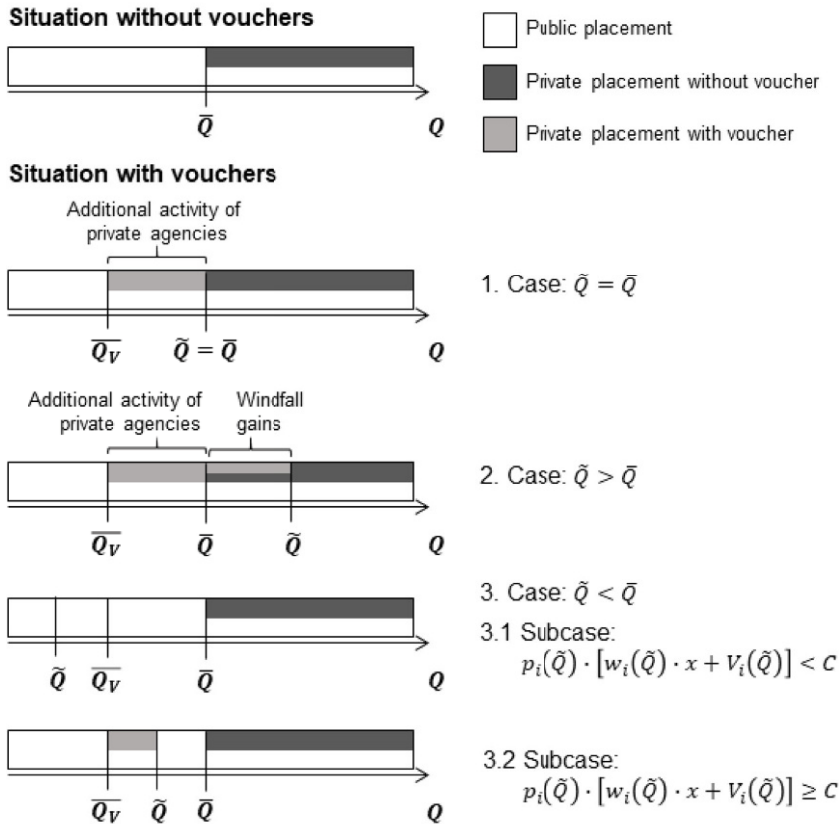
Situation without vouchers

$\bar{Q}$ $Q$

Public placement

Private placement without voucher

Private placement with voucher

Situation with vouchers

Additional activity of private agencies

$\overline{Q_V}$ $\tilde{Q} = \bar{Q}$ $Q$

1. Case: $\tilde{Q} = \bar{Q}$

Additional activity of private agencies

Windfall gains

$\overline{Q_V}$ $\bar{Q}$ $\tilde{Q}$ $Q$

2. Case: $\tilde{Q} > \bar{Q}$

$\tilde{Q}$ $\overline{Q_V}$ $\bar{Q}$ $Q$

3. Case: $\tilde{Q} < \bar{Q}$

3.1 Subcase: $p_i(\tilde{Q}) \cdot [w_i(\tilde{Q}) \cdot x + V_i(\tilde{Q})] < C$

$\overline{Q_V}$ $\tilde{Q}$ $\bar{Q}$ $Q$

3.2 Subcase: $p_i(\tilde{Q}) \cdot [w_i(\tilde{Q}) \cdot x + V_i(\tilde{Q})] \geq C$